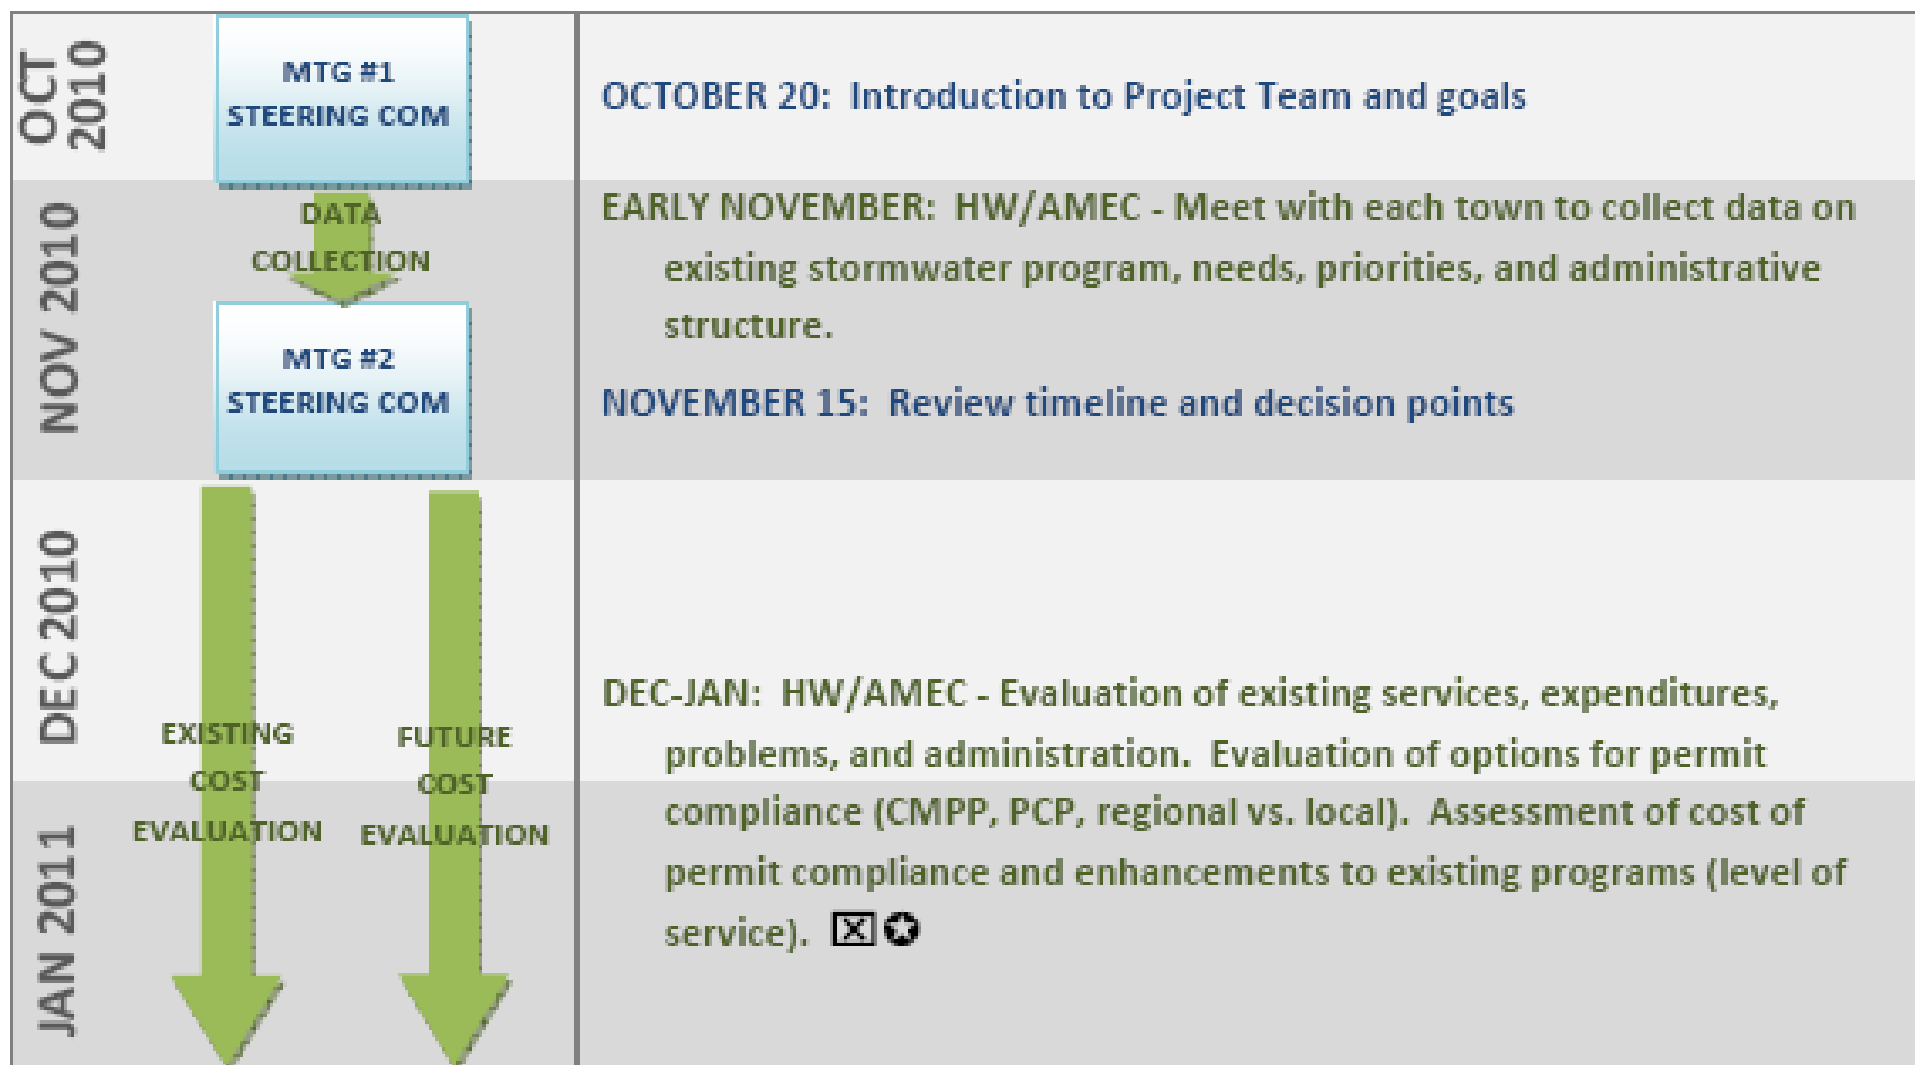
OCT 2010

MTG #1
STEERING COM

OCTOBER 20: Introduction to Project Team and goals

NOV 2010

DATA COLLECTION

MTG #2
STEERING COM

EARLY NOVEMBER: HW/AMEC - Meet with each town to collect data on existing stormwater program, needs, priorities, and administrative structure.

NOVEMBER 15: Review timeline and decision points

DEC 2010

JAN 2011

EXISTING COST EVALUATION

FUTURE COST EVALUATION

DEC-JAN: HW/AMEC - Evaluation of existing services, expenditures, problems, and administration. Evaluation of options for permit compliance (CMPP, PCP, regional vs. local). Assessment of cost of permit compliance and enhancements to existing programs (level of service). ☒ ✪